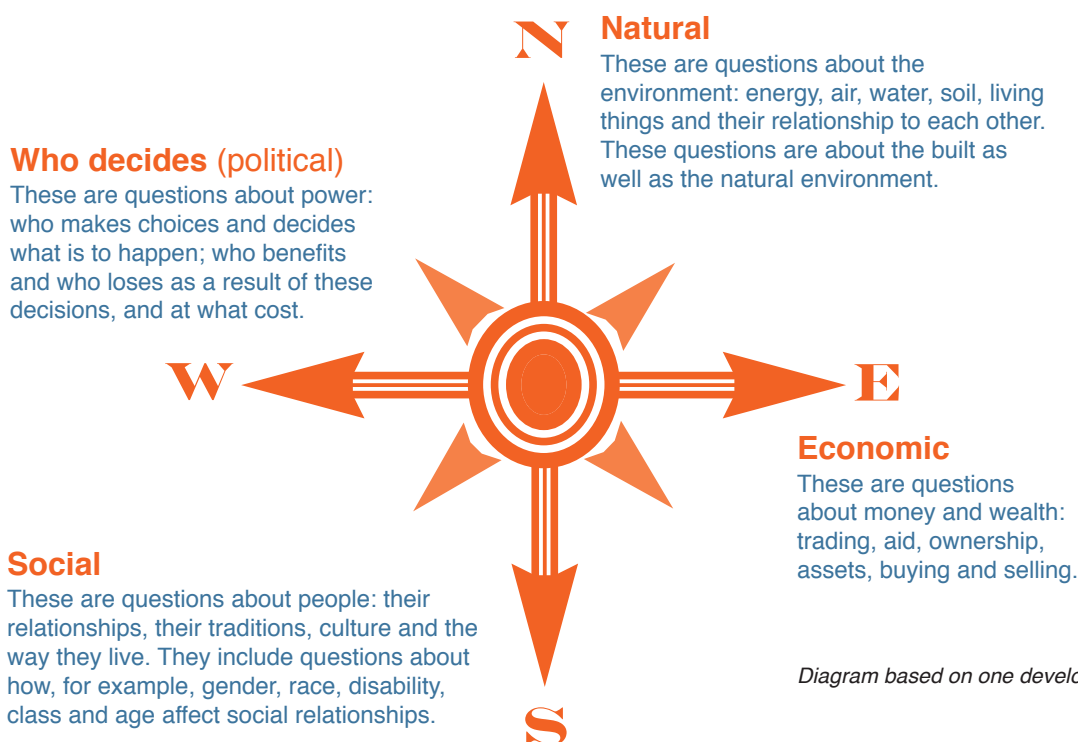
N

Natural
These are questions about the environment: energy, air, water, soil, living things and their relationship to each other. These questions are about the built as well as the natural environment.

Who decides (political)
These are questions about power: who makes choices and decides what is to happen; who benefits and who loses as a result of these decisions, and at what cost.

W

E

Economic
These are questions about money and wealth: trading, aid, ownership, assets, buying and selling.

Social
These are questions about people: their relationships, their traditions, culture and the way they live. They include questions about how, for example, gender, race, disability, class and age affect social relationships.

Diagram based on one develo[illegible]

S